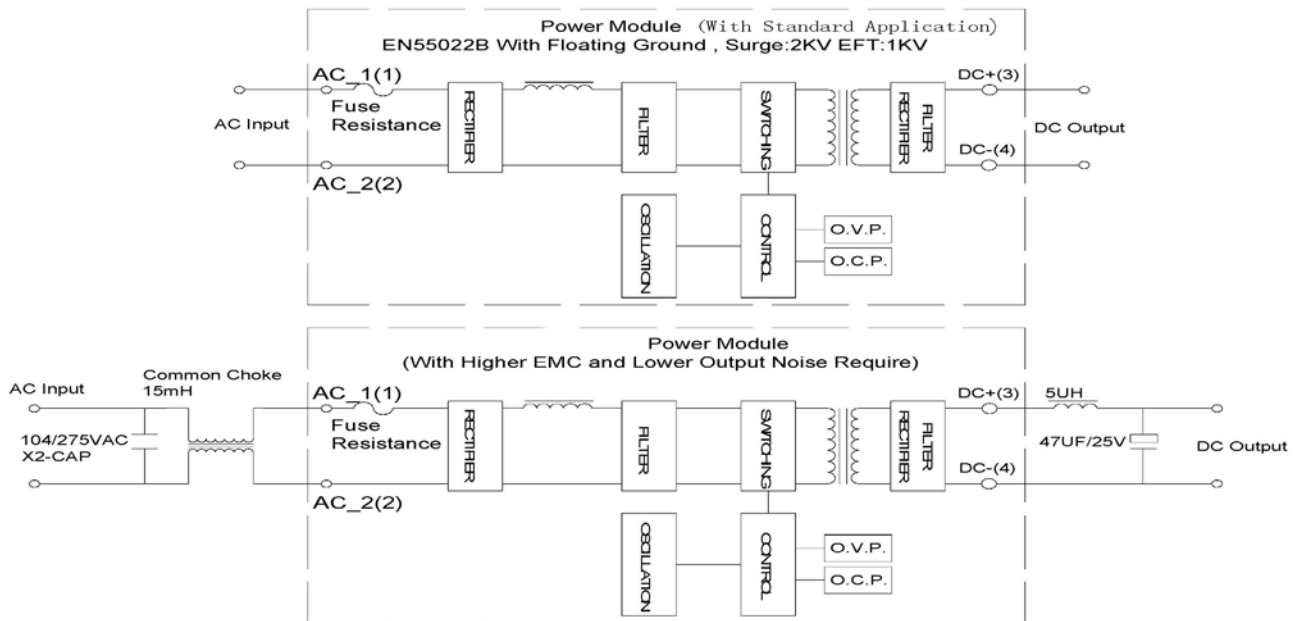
Power Module (With Standard Application)
EN55022B With Floating Ground , Surge:2KV EFT:1KV

AC Input
AC_1(1)
Fuse
Resistance
AC_2(2)
RECTIFIER
FILTER
SWITCHING
FILTER RECTIFIER
DC+(3)
DC-(4)
DC Output
OSCILLATION
CONTROL
O.V.P.
O.C.P.

Power Module
(With Higher EMC and Lower Output Noise Require)

AC Input
Common Choke
15mH
104/275VAC
X2-CAP
AC_1(1)
Fuse
Resistance
AC_2(2)
RECTIFIER
FILTER
SWITCHING
FILTER RECTIFIER
DC+(3)
DC-(4)
5UH
47UF/25V
DC Output
OSCILLATION
CONTROL
O.V.P.
O.C.P.